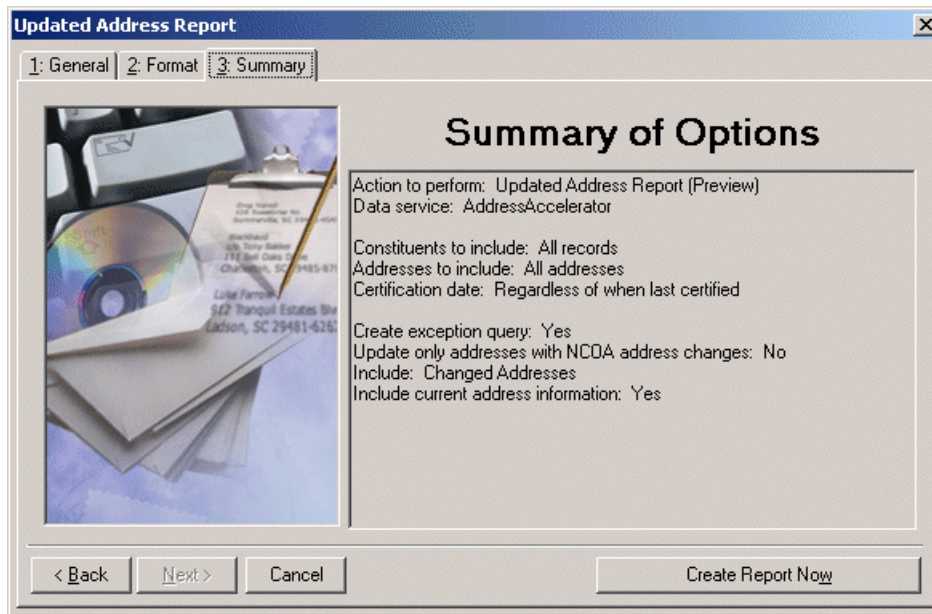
Updated Address Report

1: General | 2: Format | 3: Summary

Summary of Options

Action to perform: Updated Address Report (Preview)
Data service: AddressAccelerator

Constituents to include: All records
Addresses to include: All addresses
Certification date: Regardless of when last certified

Create exception query: Yes
Update only addresses with NCOA address changes: No
Include: Changed Addresses
Include current address information: Yes

Luse Farrow
512 Tranquil Estates Blv
Ladson, SC 29481-626

< Back | Next > | Cancel | Create Report Now